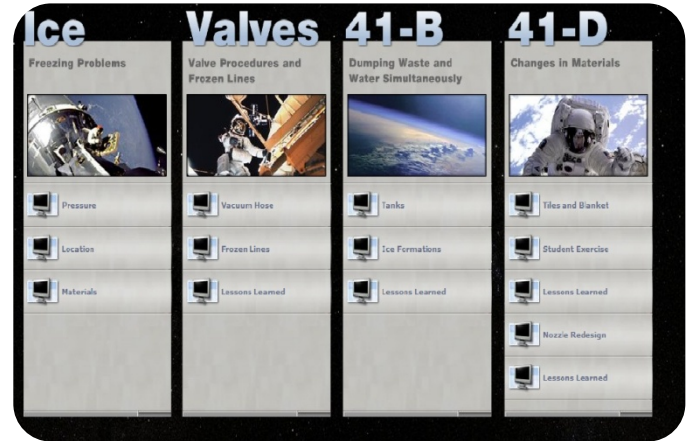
Ice

Freezing Problems

Pressure

Location

Materials

Valves

Valve Procedures and Frozen Lines

Vacuum Hose

Frozen Lines

Lessons Learned

41-B

Dumping Waste and Water Simultaneously

Tanks

Ice Formations

Lessons Learned

41-D

Changes in Materials

Tiles and Blanket

Student Exercise

Lessons Learned

Nozzle Redesign

Lessons Learned